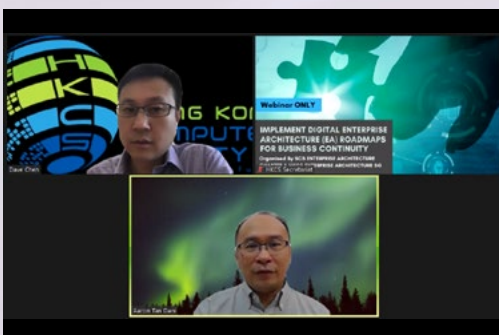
H K C S

NG KON
MPUTE
ETY

Dave Chan

Webinar ONLY

IMPLEMENT DIGITAL ENTERPRISE ARCHITECTURE (EA) ROADMAPS FOR BUSINESS CONTINUITY

Organized by HKCS ENTERPRISE ARCHITECTURE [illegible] ENTERPRISE ARCHITECTURE SIG

HKCS Secretariat

Aaron Tan Dani